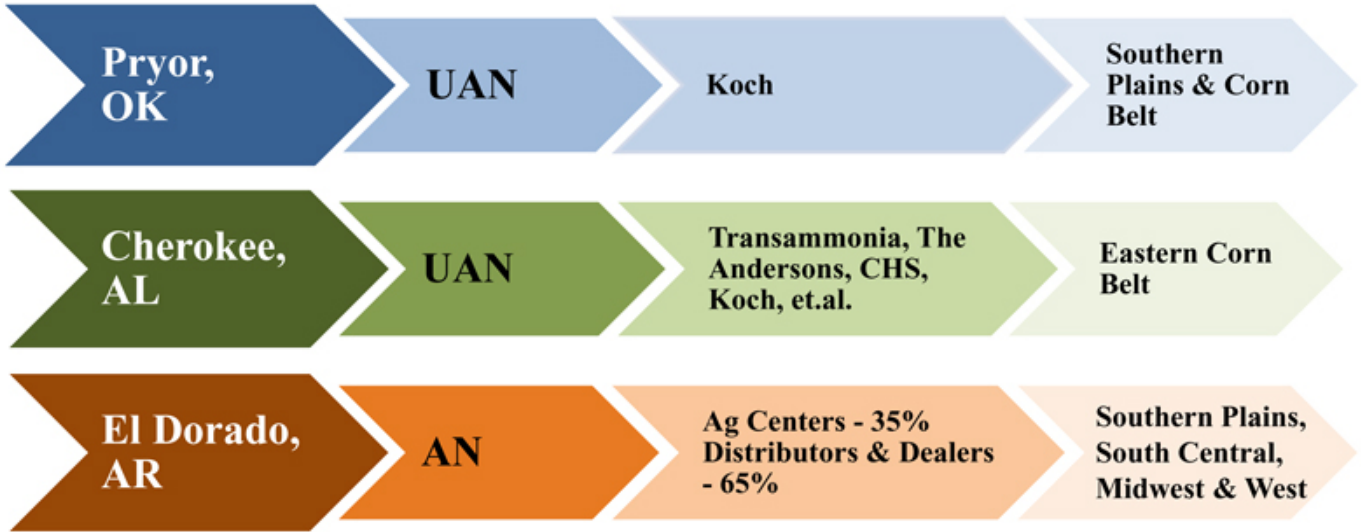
Pryor, OK

UAN

Koch

Southern Plains & Corn Belt

Cherokee, AL

UAN

Transammonia, The Andersons, CHS, Koch, et.al.

Eastern Corn Belt

El Dorado, AR

AN

Ag Centers - 35% Distributors & Dealers - 65%

Southern Plains, South Central, Midwest & West